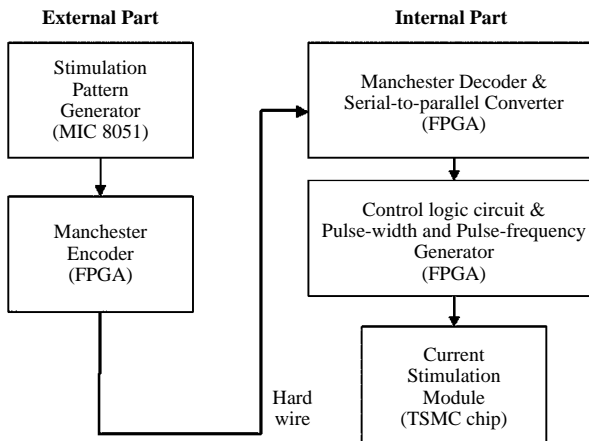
External Part

Internal Part

Stimulation Pattern Generator (MIC 8051)

Manchester Encoder (FPGA)

Manchester Decoder & Serial-to-parallel Converter (FPGA)

Control logic circuit & Pulse-width and Pulse-frequency Generator (FPGA)

Current Stimulation Module (TSMC chip)

Hard wire